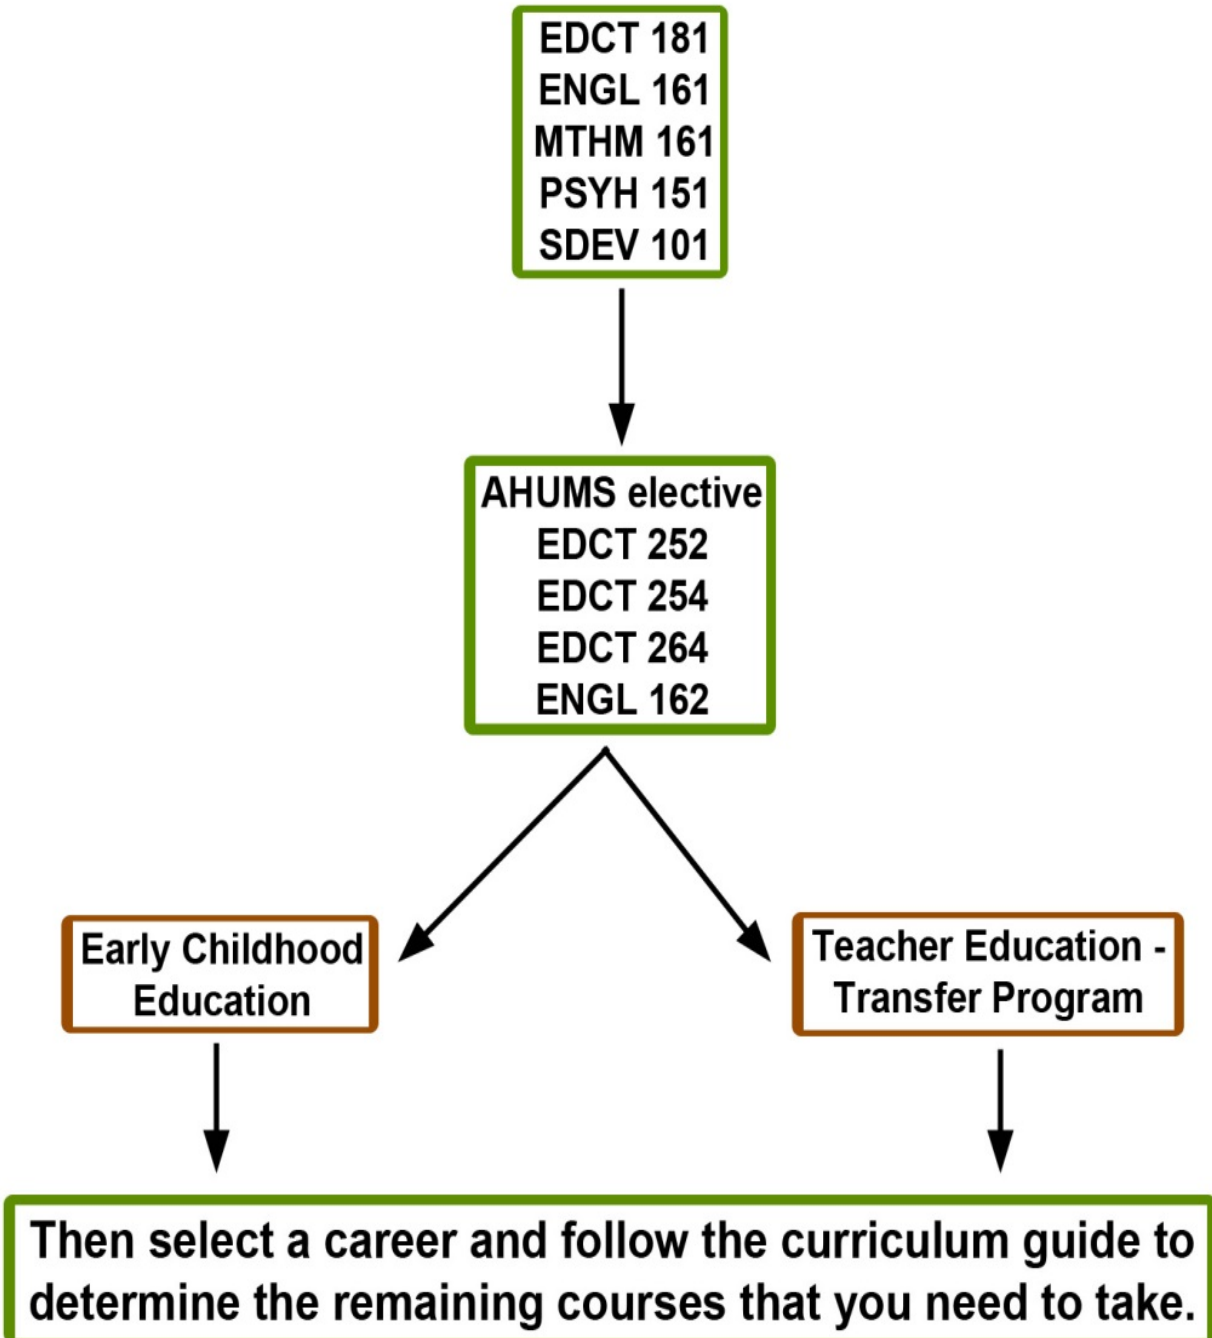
EDCT 181
ENGL 161
MTHM 161
PSYH 151
SDEV 101

AHUMS elective
EDCT 252
EDCT 254
EDCT 264
ENGL 162

Early Childhood Education

Teacher Education - Transfer Program

Then select a career and follow the curriculum guide to determine the remaining courses that you need to take.